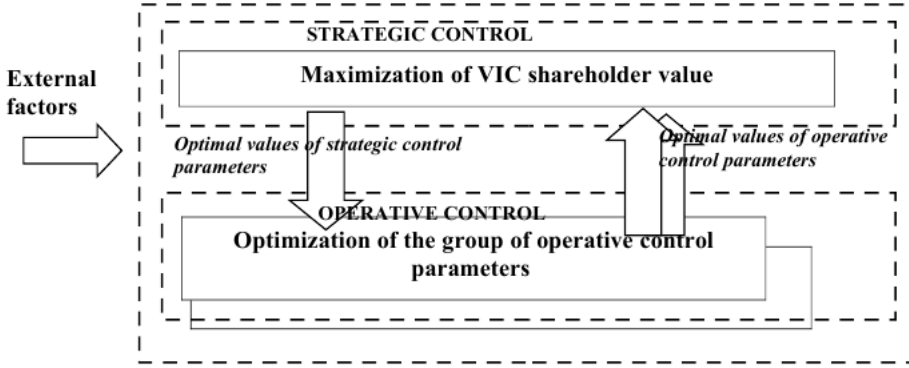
STRATEGIC CONTROL

Maximization of VIC shareholder value

External factors

Optimal values of strategic control parameters

Optimal values of operative control parameters

OPERATIVE CONTROL

Optimization of the group of operative control parameters